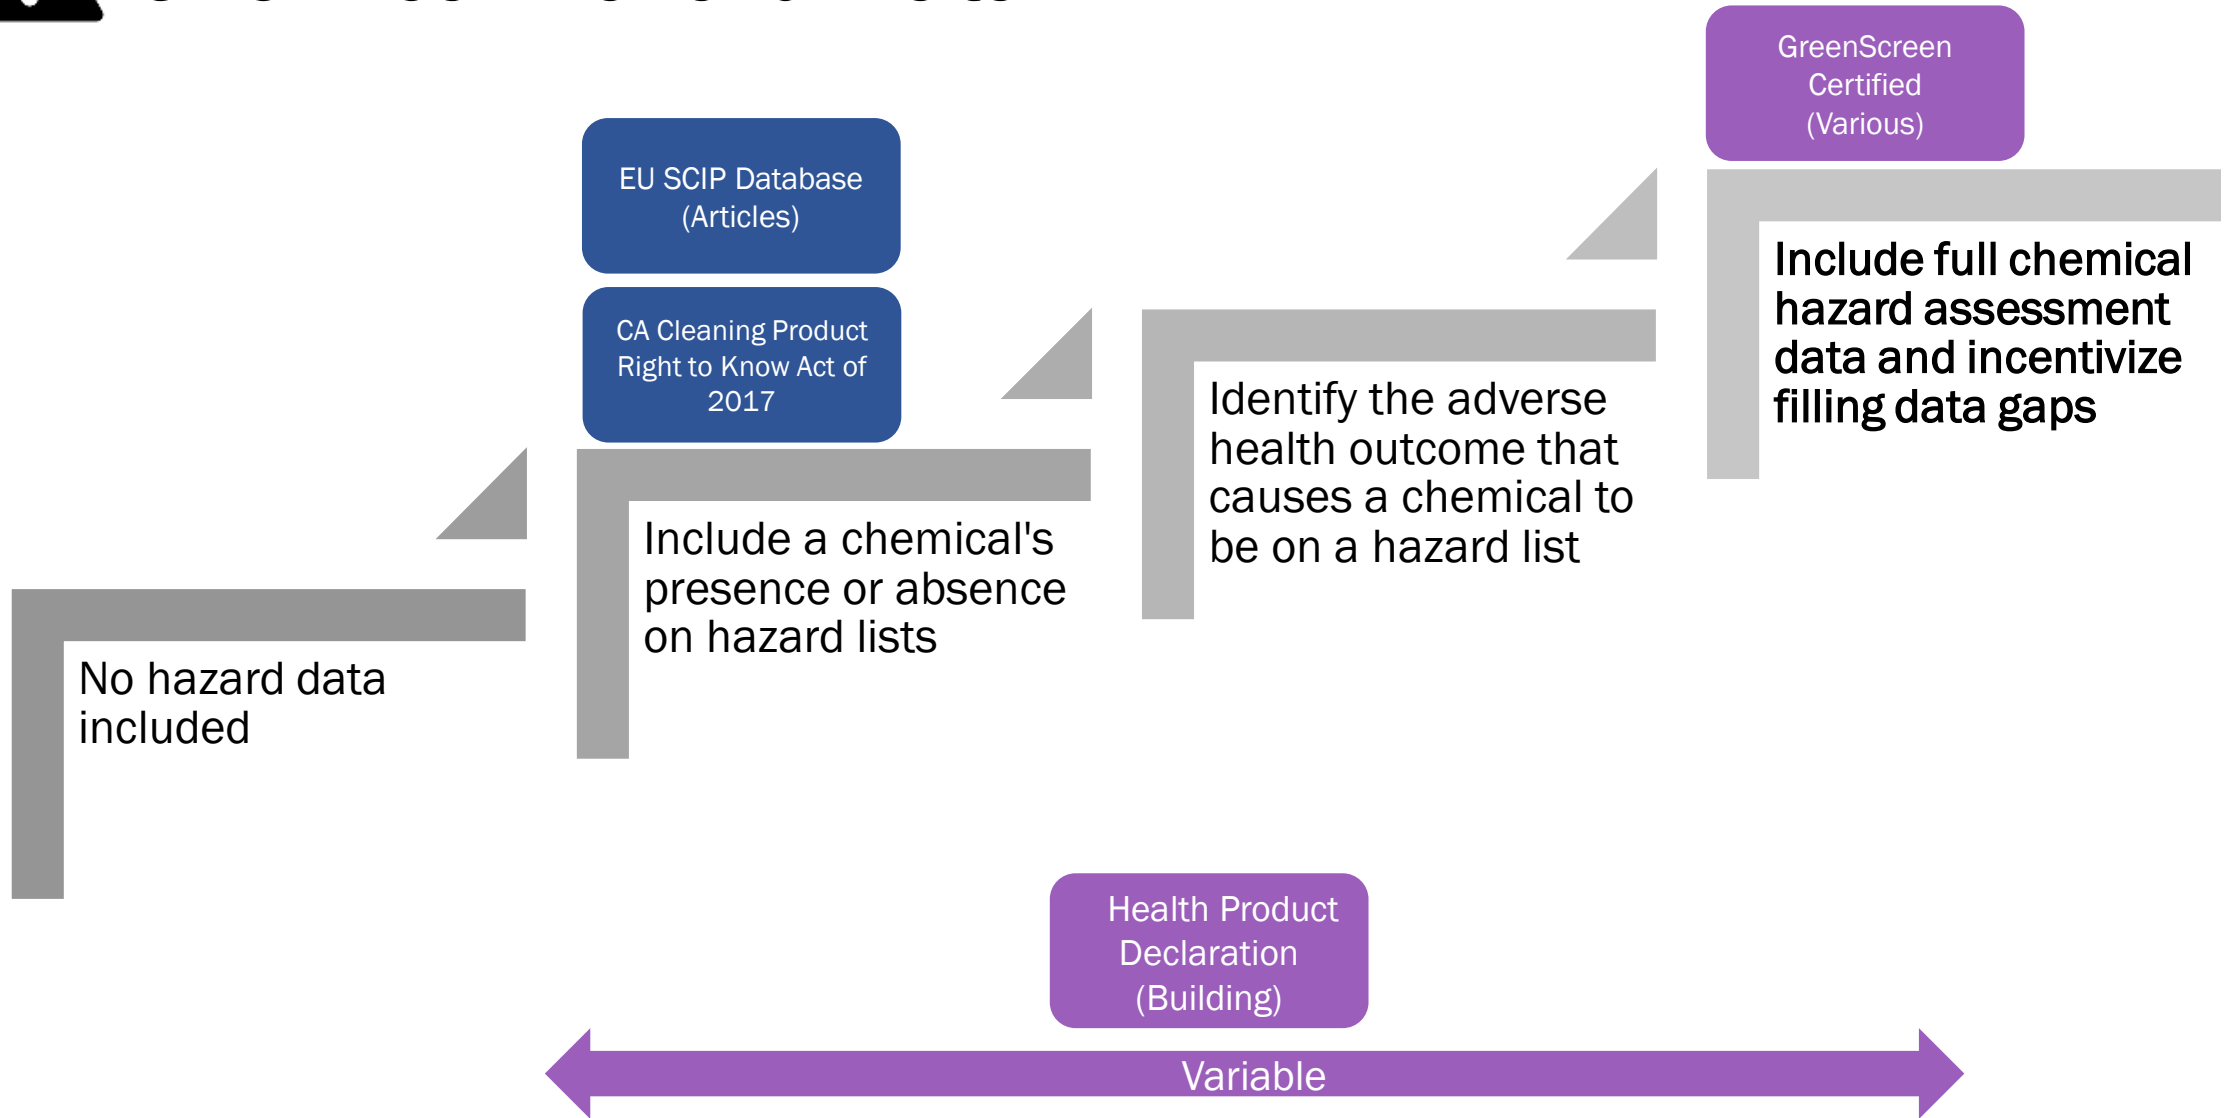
GreenScreen Certified (Various)

EU SCIP Database (Articles)

CA Cleaning Product Right to Know Act of 2017

Include full chemical hazard assessment data and incentivize filling data gaps

Identify the adverse health outcome that causes a chemical to be on a hazard list

Include a chemical's presence or absence on hazard lists

No hazard data included

Health Product Declaration (Building)

Variable